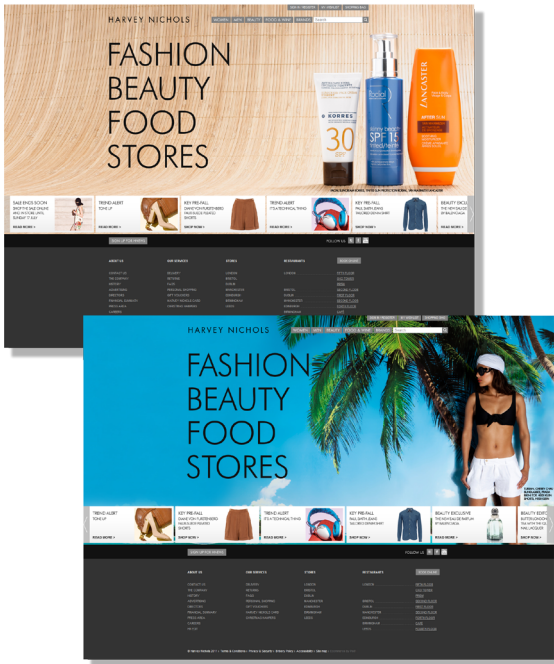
HARVEY NICHOLS

WOMEN MEN BEAUTY FOOD & WINE BRANDS

FASHION
BEAUTY
FOOD
STORES

KORRES
30

SPF 15

LANCASTER

SALE ENDS SOON

TREND ALERT

KEY PRE-FALL

TREND ALERT

KEY PRE-FALL

BEAUTY EXCLU

READ MORE >

SHOP NOW >

READ MORE >

SHOP NOW >

READ MORE >

SIGN UP FOR EMAILS

FOLLOW US

ABOUT US

OUR SERVICES

STORES

RESTAURANTS

HARVEY NICHOLS

WOMEN MEN BEAUTY FOOD & WINE BRANDS

FASHION
BEAUTY
FOOD
STORES

TREND ALERT
TONE UP

KEY PRE-FALL

TREND ALERT
IT'S A TECHNICAL THING

KEY PRE-FALL

BEAUTY EXCLUSIVE

BEAUTY EDIT

READ MORE >

SHOP NOW >

READ MORE >

SHOP NOW >

SHOP NOW >

SIGN UP FOR EMAILS

FOLLOW US

ABOUT US

OUR SERVICES

STORES

RESTAURANTS